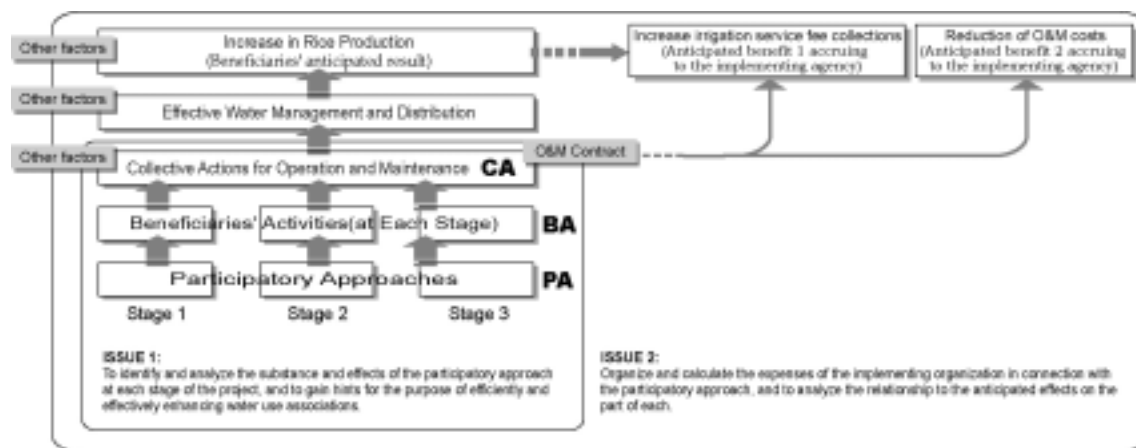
Other factors

Increase in Rice Production
(Beneficiaries' anticipated result)

Increase irrigation service fee collections
(Anticipated benefit 1 accruing to the implementing agency)

Reduction of O&M costs
(Anticipated benefit 2 accruing to the implementing agency)

Other factors

Effective Water Management and Distribution

Other factors

O&M Contract

Collective Actions for Operation and Maintenance CA

Beneficiaries' Activities(at Each Stage) BA

Participatory Approaches PA

Stage 1 Stage 2 Stage 3

ISSUE 1:
To identify and analyze the substance and effects of the participatory approach at each stage of the project, and to gain hints for the purpose of efficiently and effectively enhancing water use associations.

ISSUE 2:
Organize and calculate the expenses of the implementing organization in connection with the participatory approach, and to analyze the relationship to the anticipated effects on the part of each.